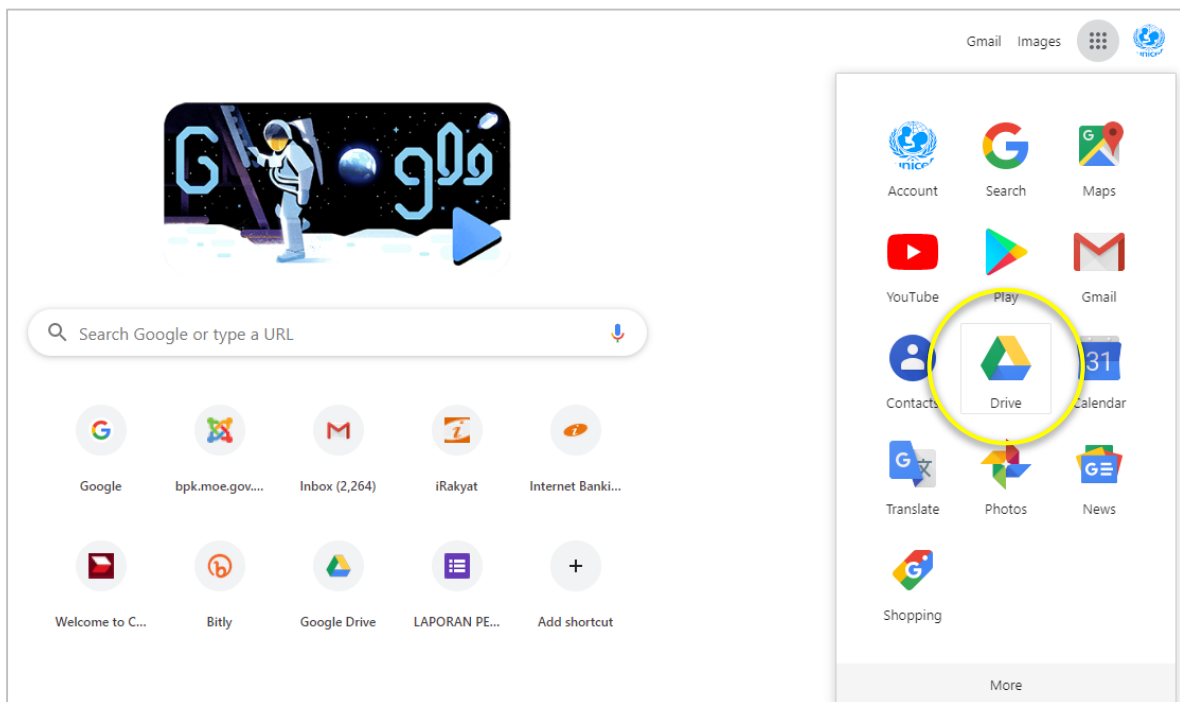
Gmail Images

Search Google or type a URL

Google
bpk.moe.gov....
Inbox (2,264)
iRakyat
Internet Banki...

Welcome to C...
Bitly
Google Drive
LAPORAN PE...
Add shortcut

Account
Search
Maps
YouTube
Play
Gmail
Contacts
Drive
31
Calendar
Translate
Photos
News
Shopping

More